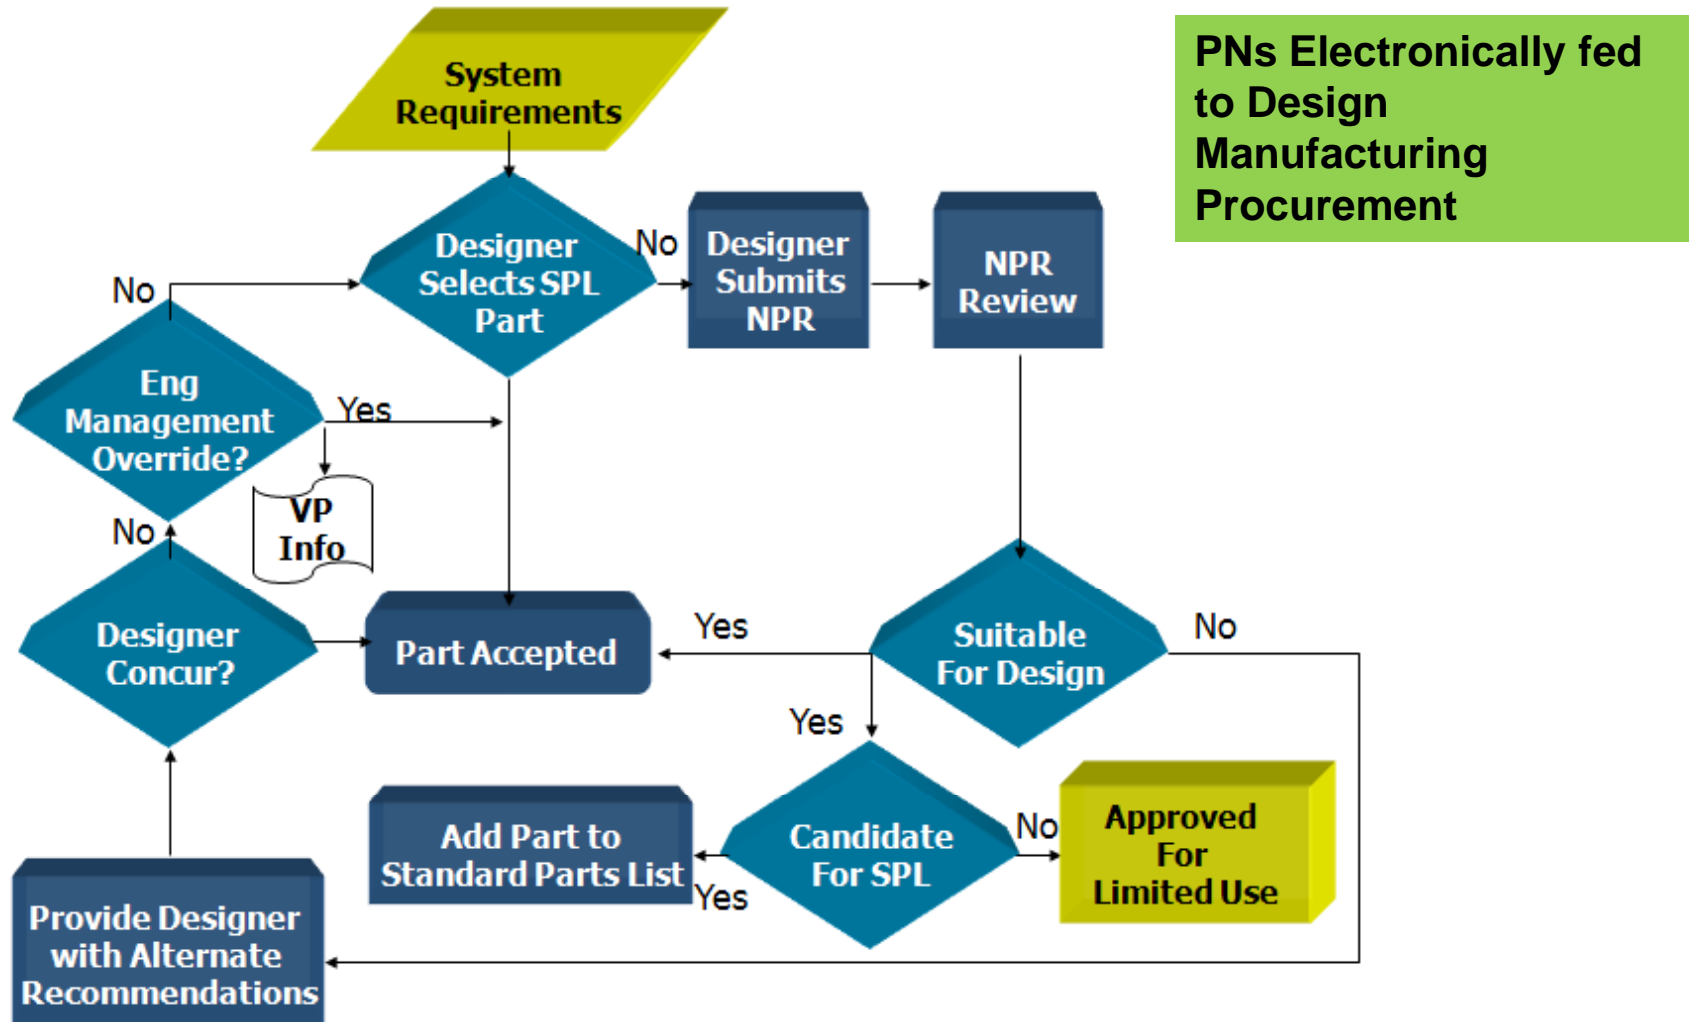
System Requirements

PNs Electronically fed to Design Manufacturing Procurement

No

Designer Selects SPL Part

No

Designer Submits NPR

NPR Review

Eng Management Override?

Yes

VP Info

No

Designer Concur?

Part Accepted

Yes

Suitable For Design

No

Yes

Add Part to Standard Parts List

Candidate For SPL

No

Approved For Limited Use

Yes

Provide Designer with Alternate Recommendations